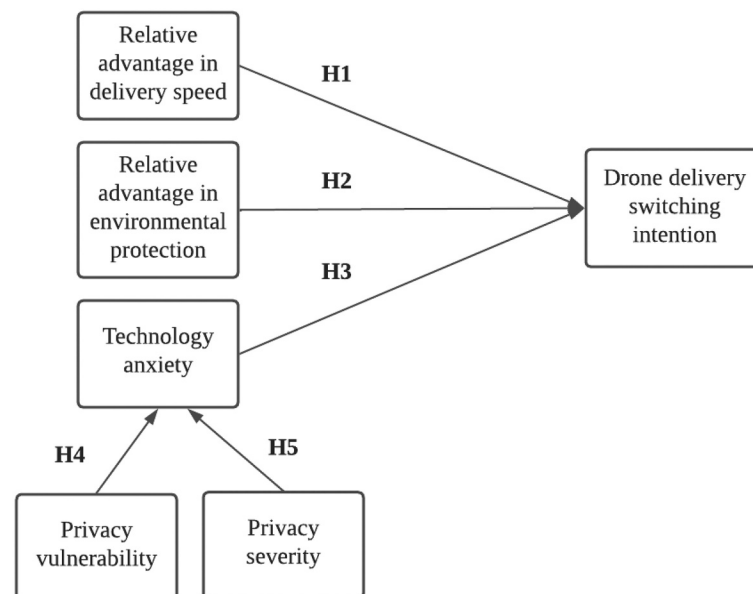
Relative advantage in delivery speed

H1

Relative advantage in environmental protection

H2

Drone delivery switching intention

H3

Technology anxiety

H4

H5

Privacy vulnerability

Privacy severity